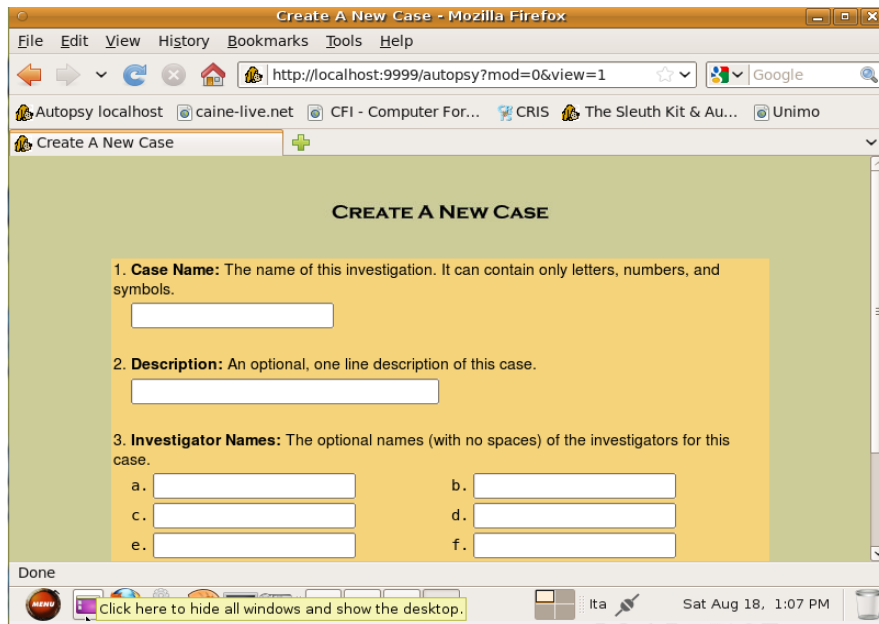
Create A New Case - Mozilla Firefox

File Edit View History Bookmarks Tools Help

http://localhost:9999/autopsy?mod=0&view=1

Google

Autopsy localhost caine-live.net CFI - Computer For... CRIS The Sleuth Kit & Au... Unimo

Create A New Case

CREATE A NEW CASE

1. **Case Name:** The name of this investigation. It can contain only letters, numbers, and symbols.

2. **Description:** An optional, one line description of this case.

3. **Investigator Names:** The optional names (with no spaces) of the investigators for this case.

a.

b.

c.

d.

e.

f.

Done

MENU

Click here to hide all windows and show the desktop.

Ita

Sat Aug 18, 1:07 PM